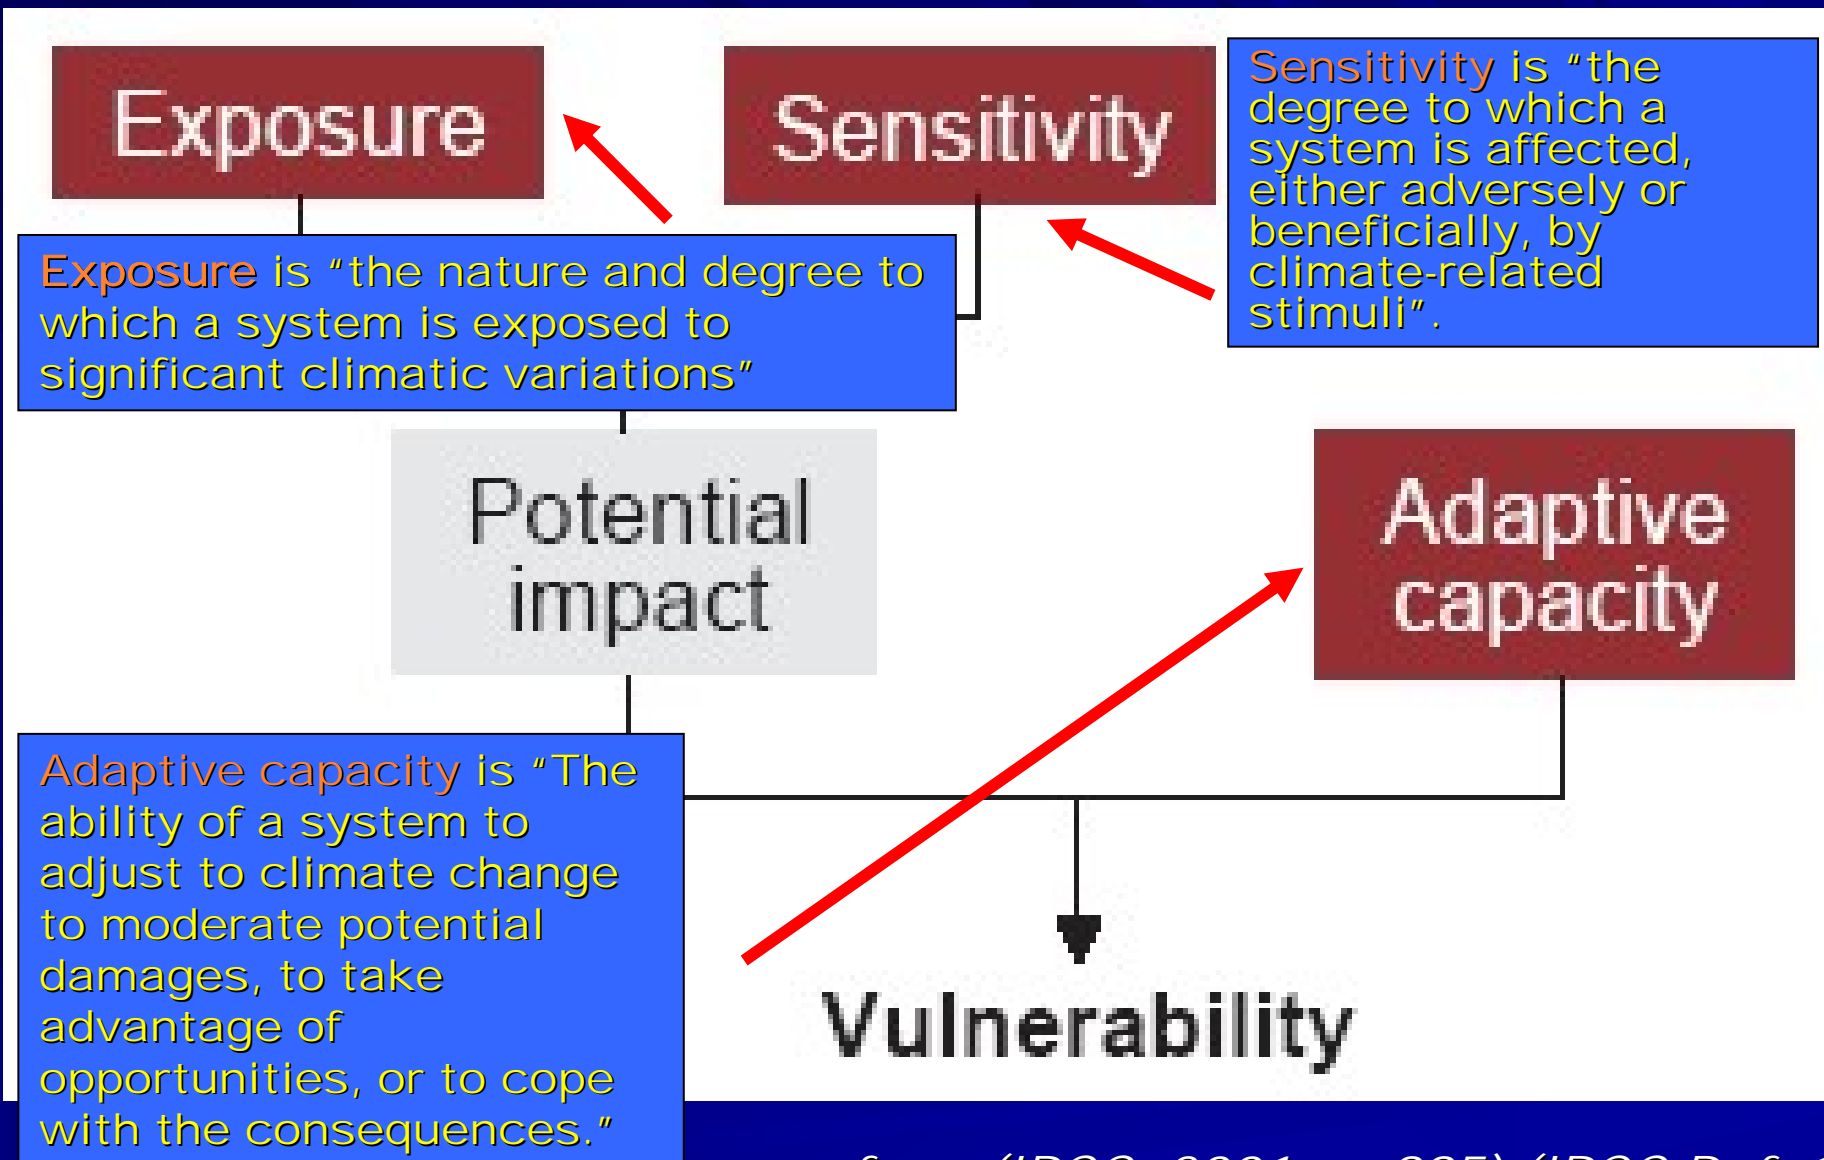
Exposure

Sensitivity

Sensitivity is "the degree to which a system is affected, either adversely or beneficially, by climate-related stimuli".

Exposure is "the nature and degree to which a system is exposed to significant climatic variations"

Potential impact

Adaptive capacity

Adaptive capacity is "The ability of a system to adjust to climate change to moderate potential damages, to take advantage of opportunities, or to cope with the consequences."

Vulnerability

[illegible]